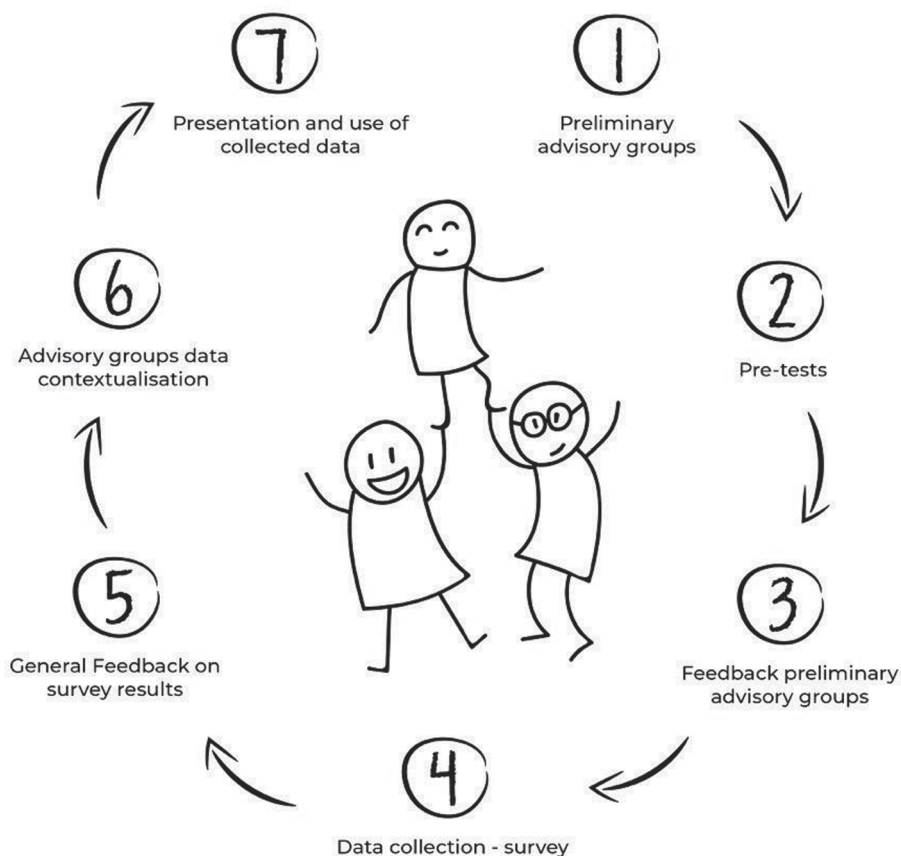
7
Presentation and use of collected data

1
Preliminary advisory groups

2
Pre-tests

3
Feedback preliminary advisory groups

4
Data collection - survey

5
General Feedback on survey results

6
Advisory groups data contextualisation